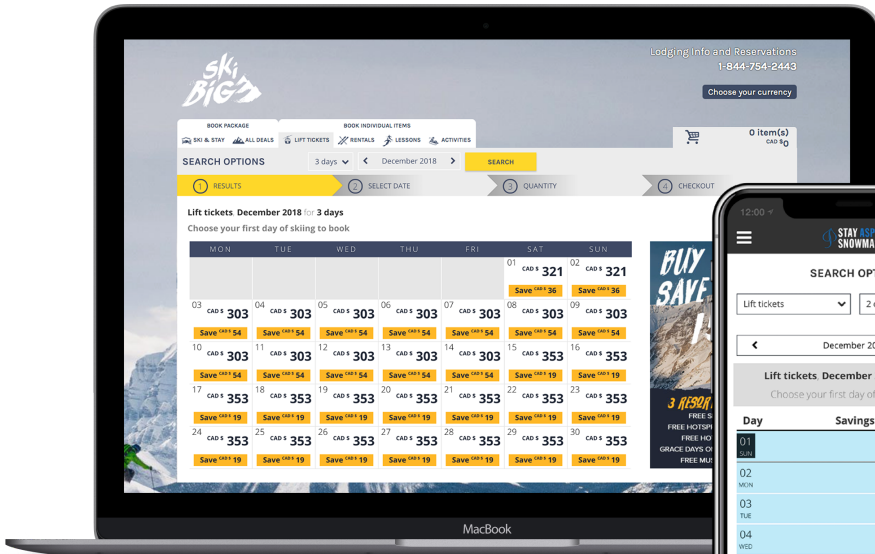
SKI BIG 3

Lodging Info and Reservations
1-844-754-2443

Choose your currency

BOOK PACKAGE
SKI & STAY   ALL DEALS

BOOK INDIVIDUAL ITEMS
LIFT TICKETS   RENTALS   LESSONS   ACTIVITIES

0 item(s)
CAD $ 0

SEARCH OPTIONS   3 days   December 2018   SEARCH

1 RESULTS   2 SELECT DATE   3 QUANTITY   4 CHECKOUT

Lift tickets, December 2018 for 3 days
Choose your first day of skiing to book

| MON | TUE | WED | THU | FRI | SAT | SUN |
|---|---|---|---|---|---|---|
| | | | | | 01 CAD $ 321 Save CAD $ 36 | 02 CAD $ 321 Save CAD $ 36 |
| 03 CAD $ 303 Save CAD $ 54 | 04 CAD $ 303 Save CAD $ 54 | 05 CAD $ 303 Save CAD $ 54 | 06 CAD $ 303 Save CAD $ 54 | 07 CAD $ 303 Save CAD $ 54 | 08 CAD $ 303 Save CAD $ 54 | 09 CAD $ 303 Save CAD $ 54 |
| 10 CAD $ 303 Save CAD $ 54 | 11 CAD $ 303 Save CAD $ 54 | 12 CAD $ 303 Save CAD $ 54 | 13 CAD $ 303 Save CAD $ 54 | 14 CAD $ 303 Save CAD $ 54 | 15 CAD $ 353 Save CAD $ 19 | 16 CAD $ 353 Save CAD $ 19 |
| 17 CAD $ 353 Save CAD $ 19 | 18 CAD $ 353 Save CAD $ 19 | 19 CAD $ 353 Save CAD $ 19 | 20 CAD $ 353 Save CAD $ 19 | 21 CAD $ 353 Save CAD $ 19 | 22 CAD $ 353 Save CAD $ 19 | 23 CAD $ 353 Save CAD $ 19 |
| 24 CAD $ 353 Save CAD $ 19 | 25 CAD $ 353 Save CAD $ 19 | 26 CAD $ 353 Save CAD $ 19 | 27 CAD $ 353 Save CAD $ 19 | 28 CAD $ 353 Save CAD $ 19 | 29 CAD $ 353 Save CAD $ 19 | 30 CAD $ 353 Save CAD $ 19 |

BUY SAVE
3 RESOR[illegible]
FREE S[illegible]
FREE HOTSP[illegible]
FREE HO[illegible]
GRACE DAYS O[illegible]
FREE MUS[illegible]

MacBook

12:00
STAY ASP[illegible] SNOWMA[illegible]
SEARCH OPT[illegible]
Lift tickets   2 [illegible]
December 20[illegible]
Lift tickets, December
Choose your first day of
Day   Savings
01 SUN
02 MON
03 TUE
04 WED